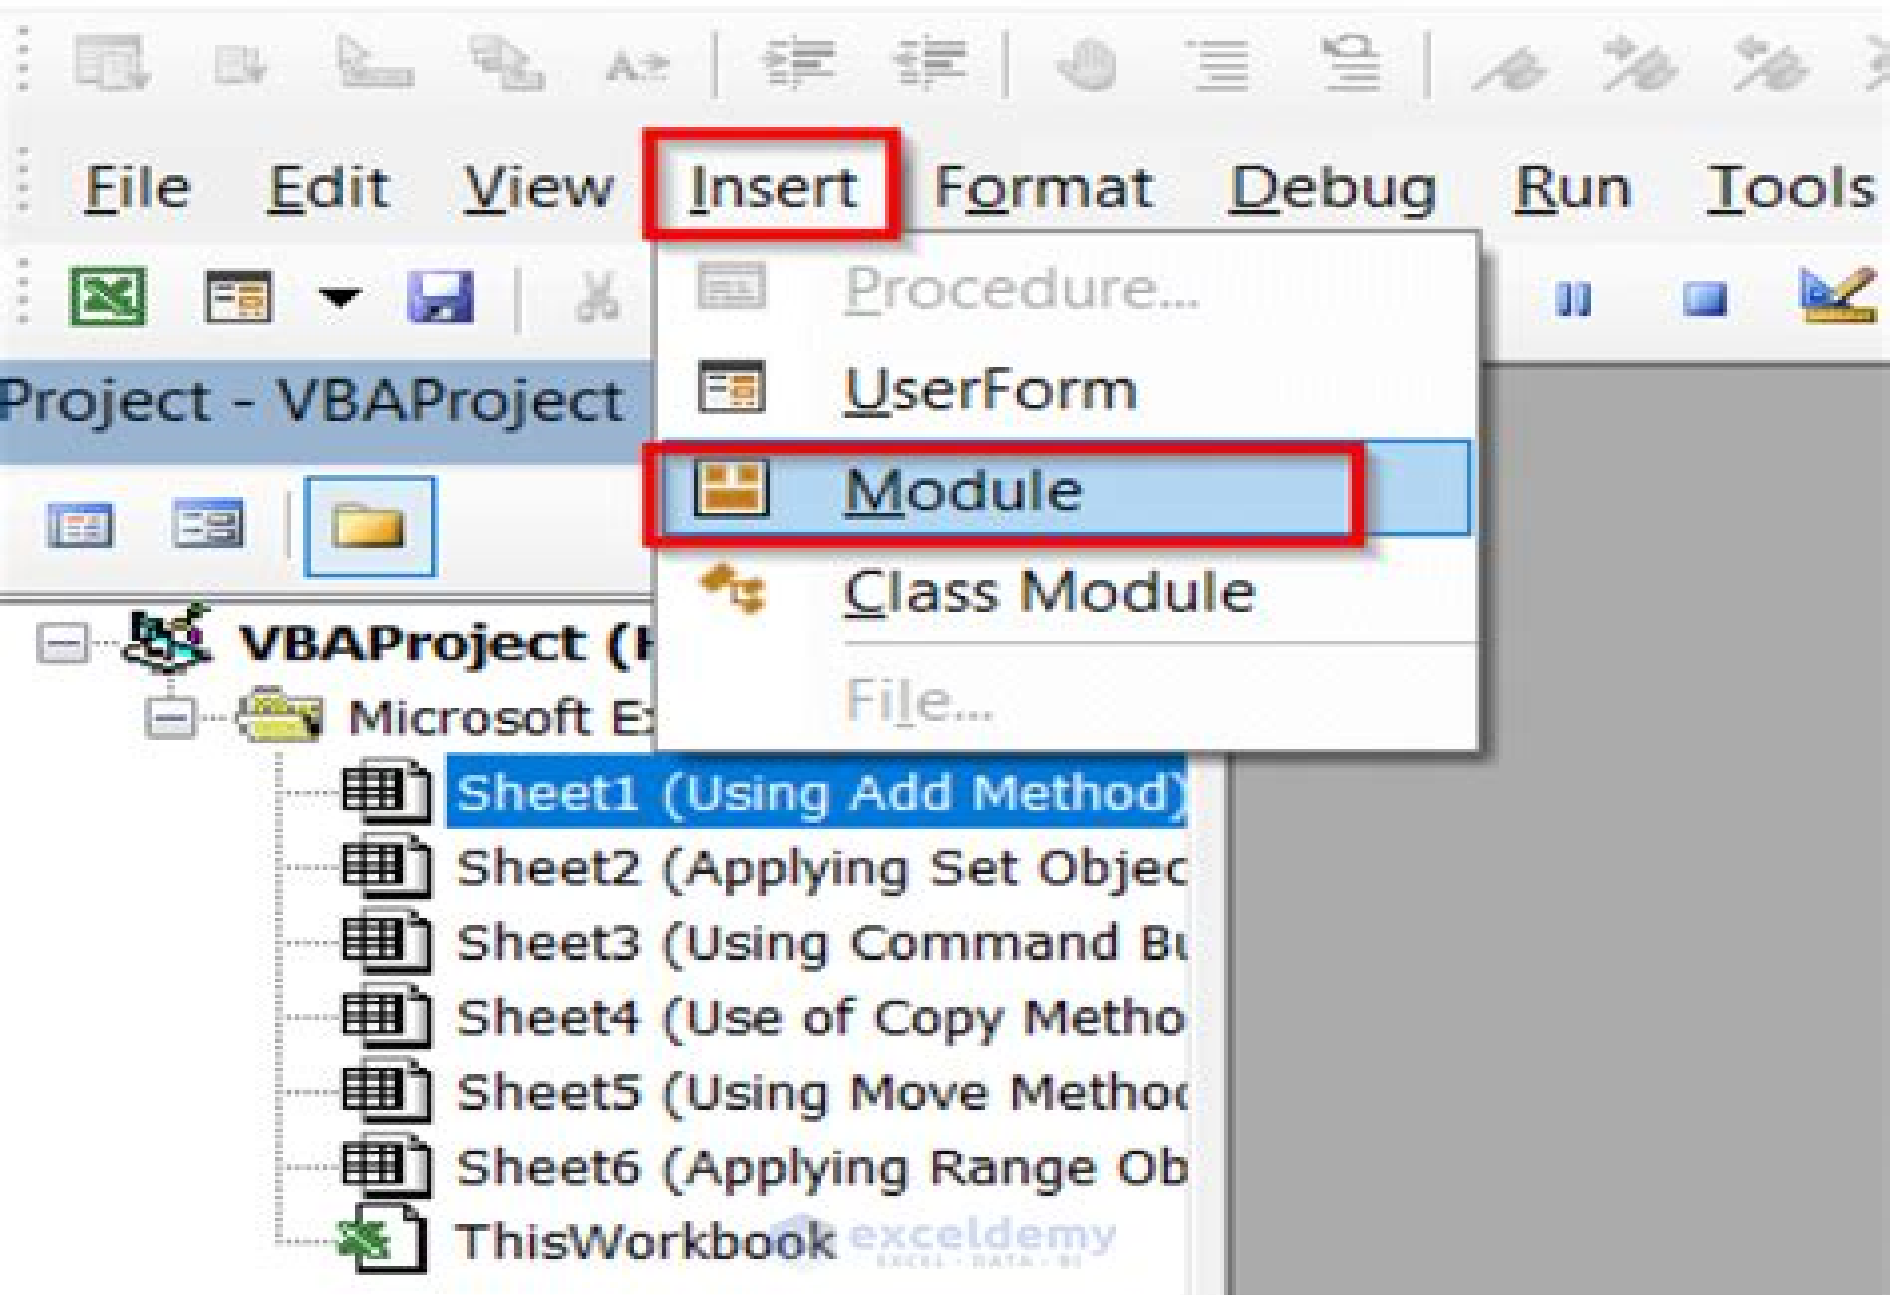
File Edit View Insert Format Debug Run Tools

Procedure...
UserForm
Module
Class Module
File...

Project - VBAProject

VBAProject (
Microsoft E
Sheet1 (Using Add Method)
Sheet2 (Applying Set Objec
Sheet3 (Using Command Bu
Sheet4 (Use of Copy Metho
Sheet5 (Using Move Metho
Sheet6 (Applying Range Ob
ThisWorkbook

exceldemy
EXCEL · DATA · BI